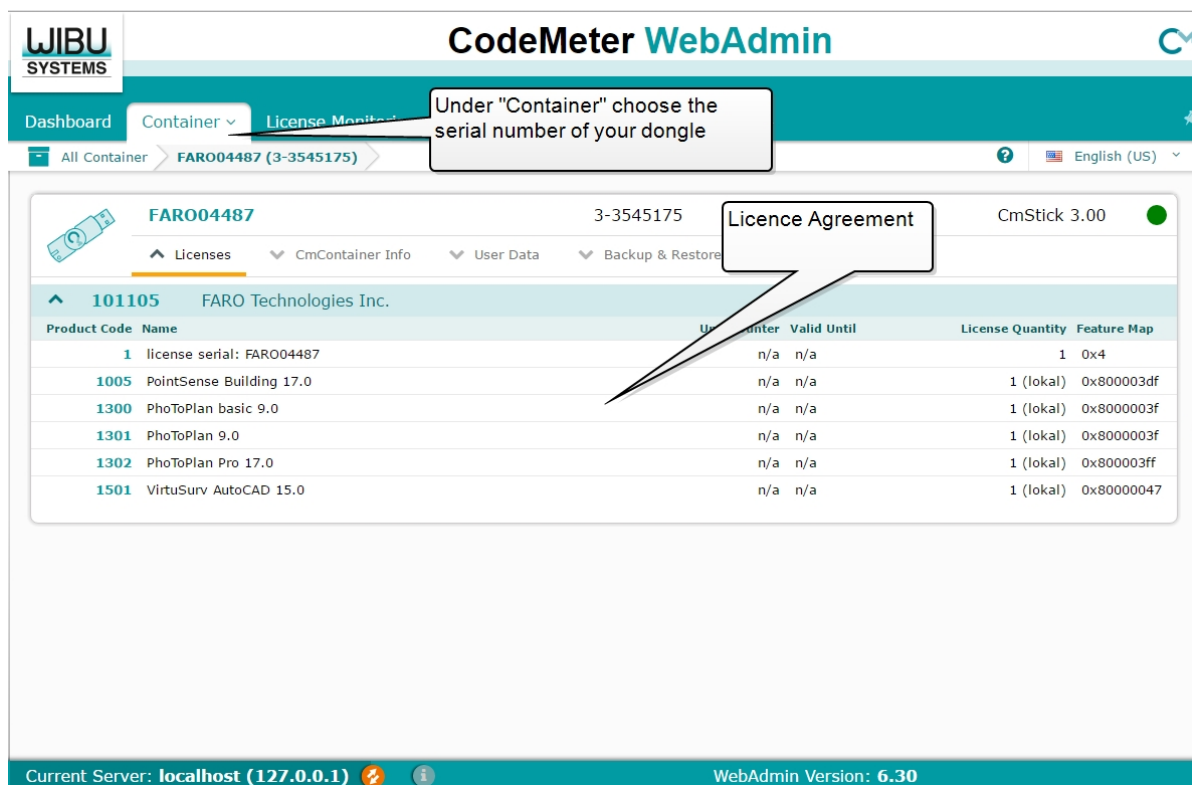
WIBU SYSTEMS

CodeMeter WebAdmin

Dashboard Container License Monit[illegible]

Under "Container" choose the serial number of your dongle

All Container FARO04487 (3-3545175)

English (US)

FARO04487 3-3545175 CmStick 3.00

Licence Agreement

Licenses CmContainer Info User Data Backup & Restore

101105 FARO Technologies Inc.

| Product Code | Name | U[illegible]unter | Valid Until | License Quantity | Feature Map |
|---|---|---|---|---|---|
| 1 | license serial: FARO04487 | n/a | n/a | 1 | 0x4 |
| 1005 | PointSense Building 17.0 | n/a | n/a | 1 (lokal) | 0x800003df |
| 1300 | PhoToPlan basic 9.0 | n/a | n/a | 1 (lokal) | 0x8000003f |
| 1301 | PhoToPlan 9.0 | n/a | n/a | 1 (lokal) | 0x8000003f |
| 1302 | PhoToPlan Pro 17.0 | n/a | n/a | 1 (lokal) | 0x800003ff |
| 1501 | VirtuSurv AutoCAD 15.0 | n/a | n/a | 1 (lokal) | 0x80000047 |

Current Server: localhost (127.0.0.1)

WebAdmin Version: 6.30